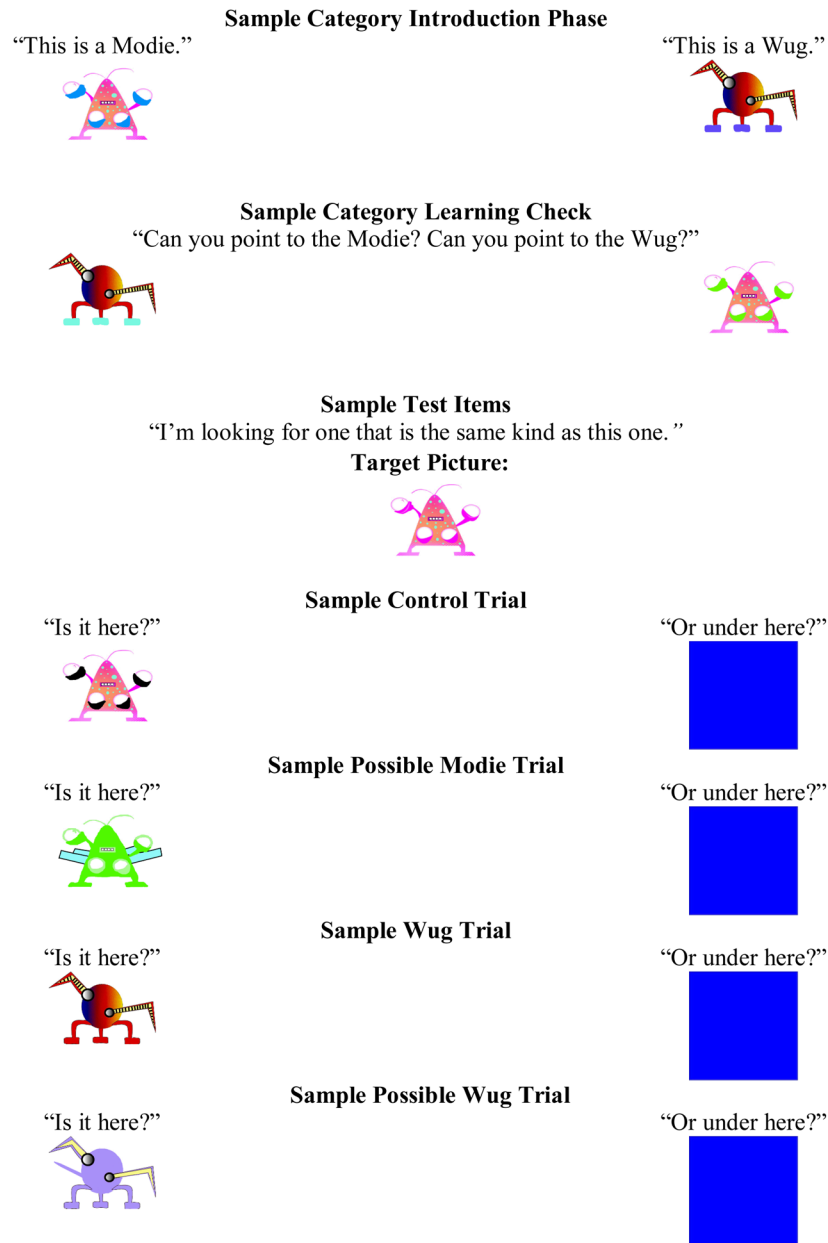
**Sample Category Introduction Phase**

"This is a Modie."

"This is a Wug."

**Sample Category Learning Check**

"Can you point to the Modie? Can you point to the Wug?"

**Sample Test Items**

"I'm looking for one that is the same kind as this one."

**Target Picture:**

**Sample Control Trial**

"Is it here?"

"Or under here?"

**Sample Possible Modie Trial**

"Is it here?"

"Or under here?"

**Sample Wug Trial**

"Is it here?"

"Or under here?"

**Sample Possible Wug Trial**

"Is it here?"

"Or under here?"